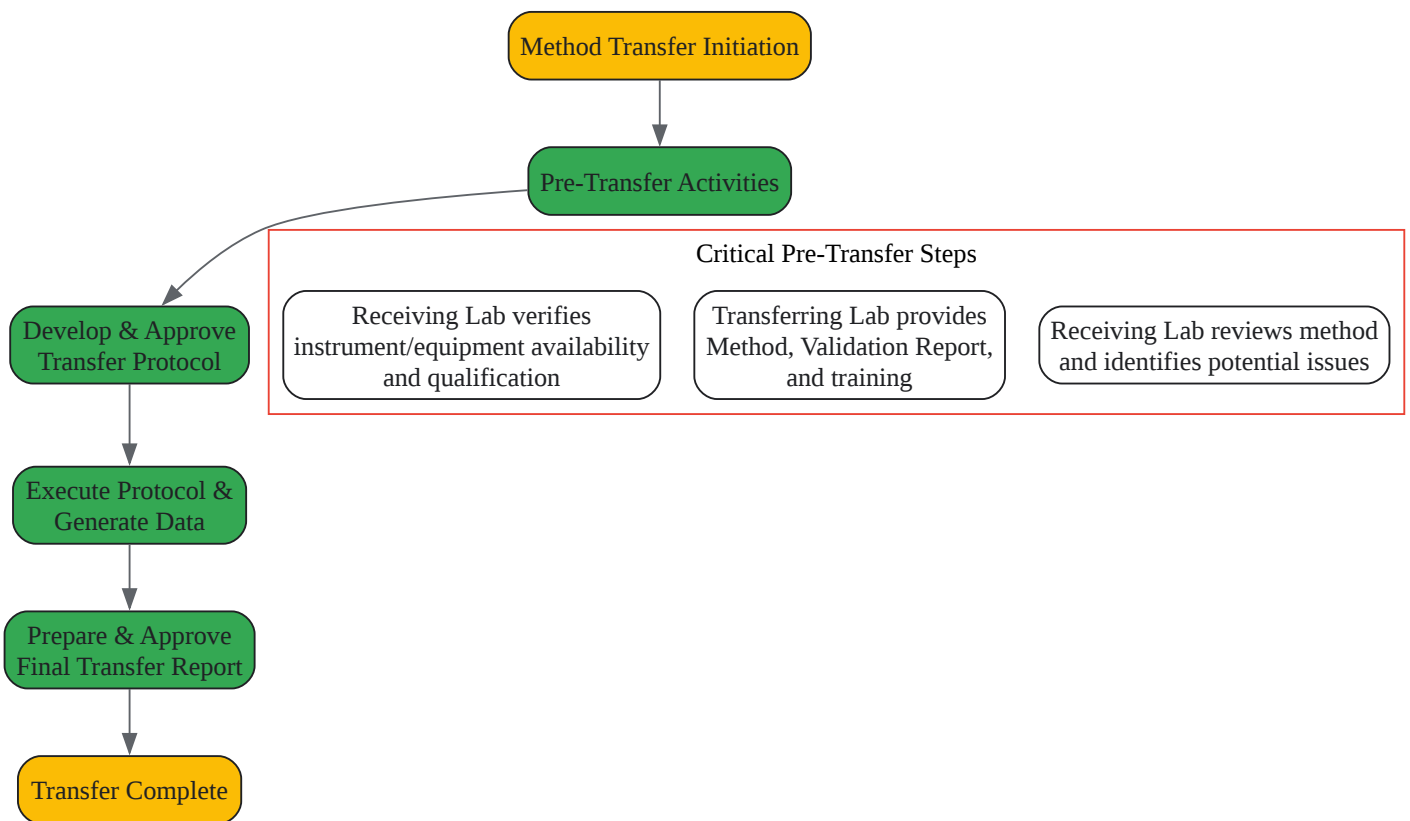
Method Transfer Initiation

Pre-Transfer Activities

Critical Pre-Transfer Steps

Receiving Lab verifies instrument/equipment availability and qualification

Transferring Lab provides Method, Validation Report, and training

Receiving Lab reviews method and identifies potential issues

Develop & Approve Transfer Protocol

Execute Protocol & Generate Data

Prepare & Approve Final Transfer Report

Transfer Complete